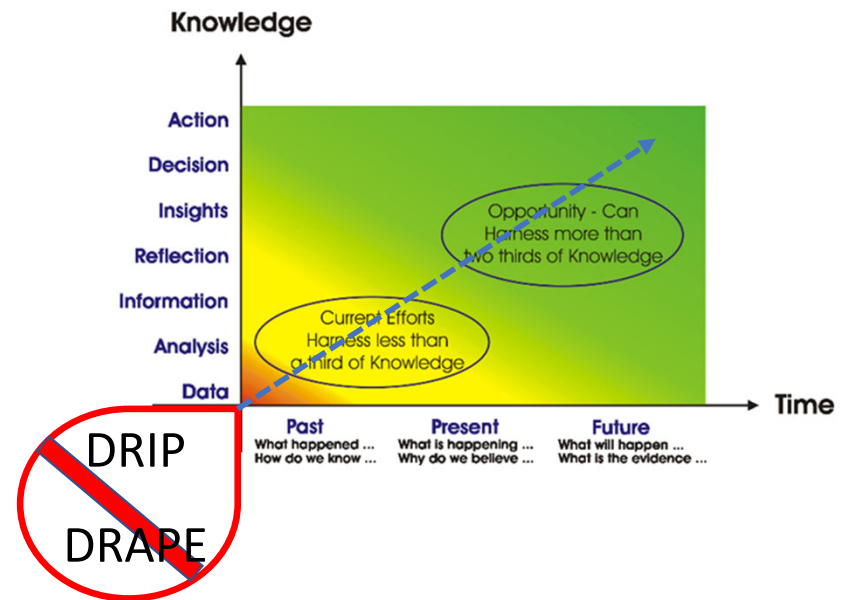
Knowledge

Action
Decision
Insights
Reflection
Information
Analysis
Data

Opportunity - Can Harness more than two thirds of Knowledge

Current Efforts Harness less than a third of Knowledge

Time

Past
What happened ...
How do we know ...

Present
What is happening ...
Why do we believe ...

Future
What will happen ...
What is the evidence ...

DRIP
DRAPE